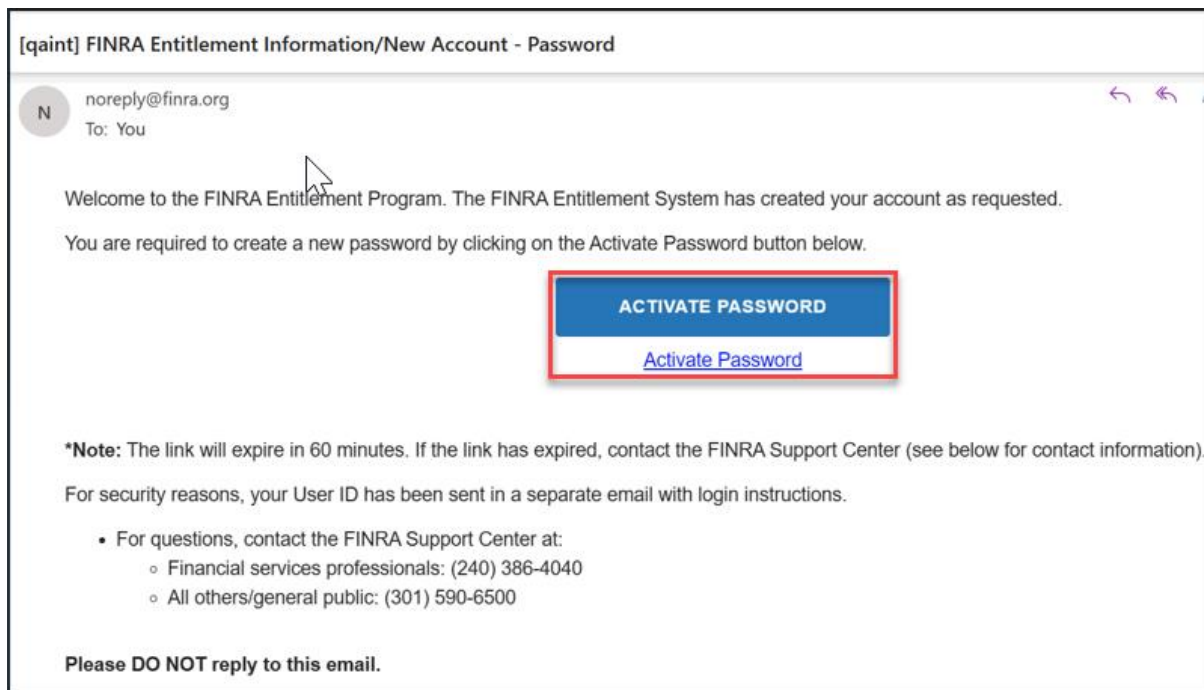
[qaint] FINRA Entitlement Information/New Account - Password

N

noreply@finra.org
To: You

Welcome to the FINRA Entitlement Program. The FINRA Entitlement System has created your account as requested.

You are required to create a new password by clicking on the Activate Password button below.

ACTIVATE PASSWORD

Activate Password

*Note: The link will expire in 60 minutes. If the link has expired, contact the FINRA Support Center (see below for contact information).

For security reasons, your User ID has been sent in a separate email with login instructions.

- For questions, contact the FINRA Support Center at:
  - Financial services professionals: (240) 386-4040
  - All others/general public: (301) 590-6500

Please DO NOT reply to this email.